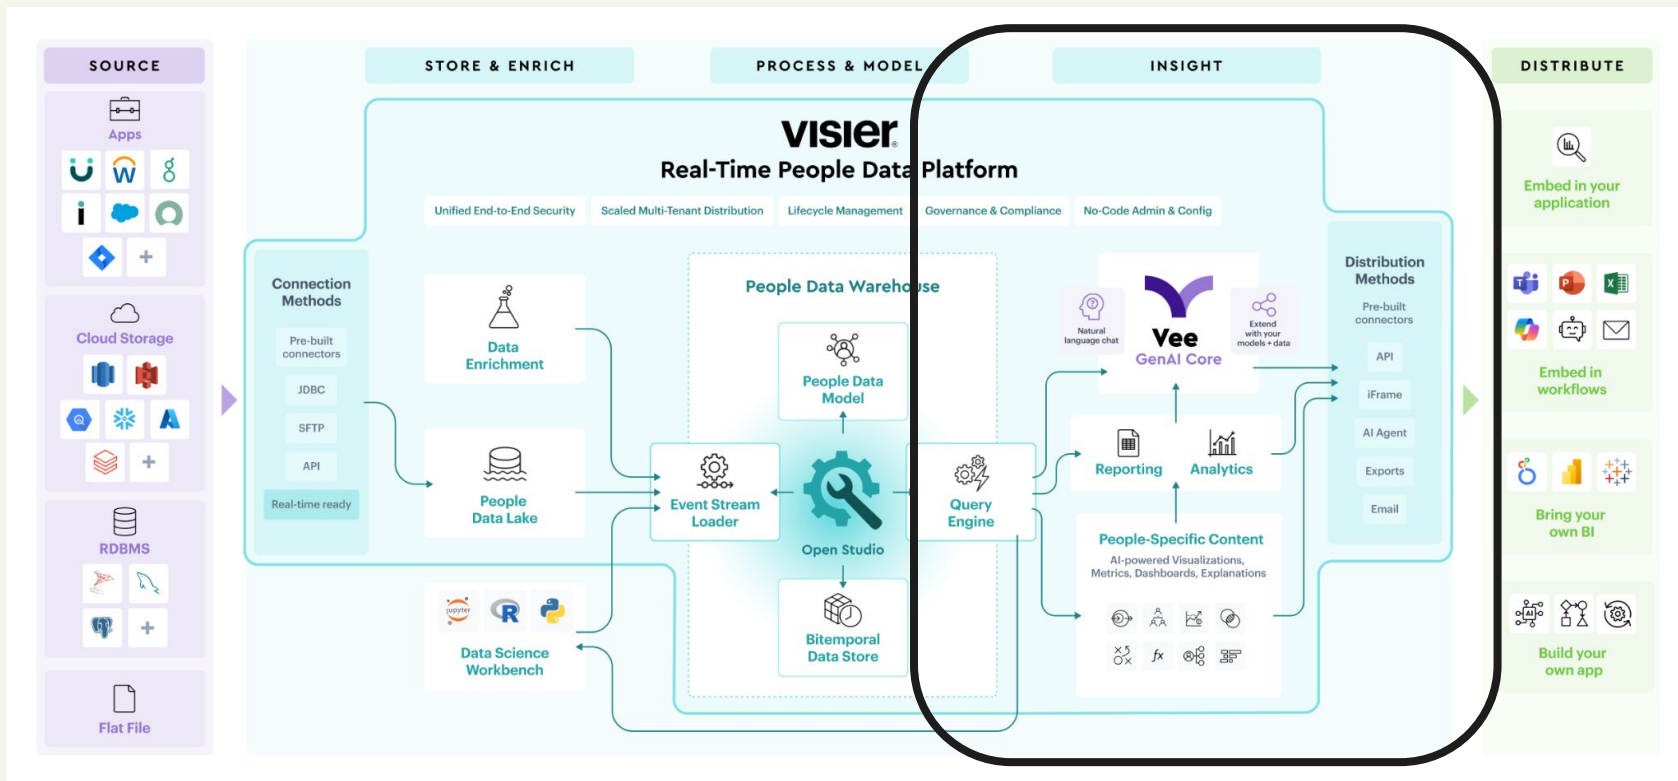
SOURCE

Apps

Cloud Storage

RDBMS

Flat File

STORE & ENRICH

PROCESS & MODEL

INSIGHT

DISTRIBUTE

visier

Real-Time People Data Platform

Unified End-to-End Security | Scaled Multi-Tenant Distribution | Lifecycle Management | Governance & Compliance | No-Code Admin & Config

Connection Methods

Pre-built connectors

JDBC

SFTP

API

Real-time ready

Data Enrichment

People Data Lake

Data Science Workbench

jupyter

People Data Warehouse

People Data Model

Event Stream Loader

Open Studio

Bitemporal Data Store

Query Engine

Natural language chat

Vee

GenAI Core

Extend with your models + data

Reporting

Analytics

People-Specific Content

AI-powered Visualizations, Metrics, Dashboards, Explanations

$fx$

Distribution Methods

Pre-built connectors

API

iFrame

AI Agent

Exports

Email

Embed in your application

Embed in workflows

Bring your own BI

Build your own app